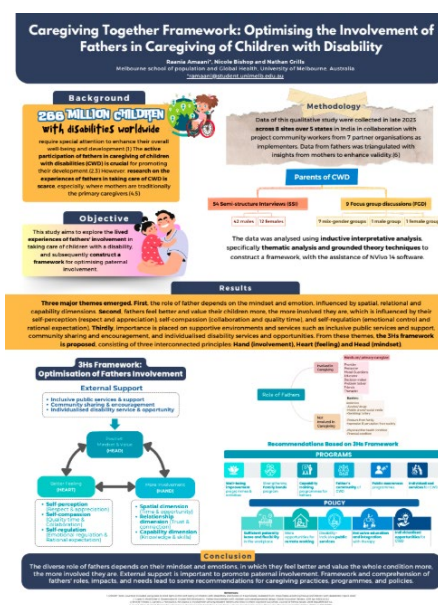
Caregiving Together Framework: Optimising the Involvement of Fathers in Caregiving of Children with Disability

Raania Amaani*, Nicole Bishop and Nathan Grills
Melbourne school of population and Global Health, University of Melbourne, Australia
*ramaani@student.unimelb.edu.au

Background

266 MILLION children with disabilities worldwide

require special attention to enhance their overall well-being and development.(1) The active participation of fathers in caregiving of children with disabilities (CWD) is crucial for promoting their development (2,3) However, research on the experiences of fathers in taking care of CWD is scarce especially where mothers are traditionally the primary caregivers (4,5)

Methodology

Data of this qualitative study were collected in late 2023 across 8 sites over 5 states in India in collaboration with project community workers from 7 partner organisations as implementers. Data from fathers was triangulated with insights from mothers to enhance validity (6)

Parents of CWD

34 Semi-structure Interviews (SSI)

42 males | 12 females

9 Focus group discussions (FGD)

7 male gender groups | 1 male group | 1 female group

The data was analysed using inductive interpretative analysis, specifically thematic analysis and grounded theory techniques to construct a framework, with the assistance of NVivo 14 software.

Objective

This study aims to explore the lived experiences of fathers' involvement in taking care of children with a disability, and subsequently construct a framework for optimising paternal involvement.

Results

Three major themes emerged. First, the role of father depends on the mindset and emotion, influenced by spatial, relational and capability dimensions. Second, fathers feel better and value their children more, the more involved they are, which is influenced by their self-perception (respect and appreciation), self-compassion (collaboration and quality time), and self-regulation (emotional control and rational expectation). Thirdly, importance is placed on supportive environments and services such as inclusive public services and support, community sharing and encouragement, and individualised disability services and opportunities. From these themes, the 3Hs framework is proposed, consisting of three interconnected principles: Hand (Involvement), Heart (Feeling) and Head (mindset).

3Hs Framework: Optimisation of Fathers Involvement

External Support
• Inclusive public services & support
• Community sharing & encouragement
• Individualised disability service & opportunity

Father mindset & mind (HEAD)

Better Feeling (HEART)
• Self-perception (Respect & appreciation)
• Self-compassion (Quality time & Collaboration)
• Self-regulation (Emotional regulation & Rational expectation)

More involvement (HAND)
• Spatial dimension (Time & opportunity)
• Relationship dimension (Trust & connection)
• Capability dimension (Knowledge & skills)

Role of Fathers

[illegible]

Recommendations Based on 3Hs Framework

PROGRAMS

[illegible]

POLICY

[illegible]

Conclusion

The diverse role of fathers depends on their mindset and emotions, in which they feel better and value the whole condition more, the more involved they are. External support is important to promote paternal involvement. Framework and comprehension of fathers' roles, impacts, and needs lead to some recommendations for caregiving practices, programmes, and policies.

References
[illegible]